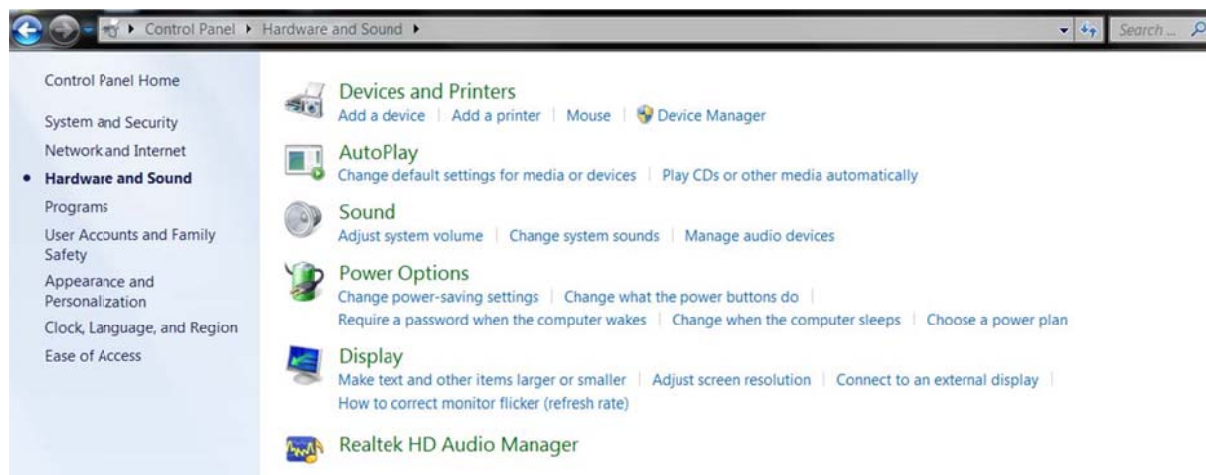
▸ Control Panel ▸ Hardware and Sound ▸

Search ...

Control Panel Home

System and Security

Networkand Internet

• Hardware and Sound

Programs

User Accounts and Family Safety

Appearance and Personalization

Clock, Language, and Region

Ease of Access

Devices and Printers

Add a device | Add a printer | Mouse | Device Manager

AutoPlay

Change default settings for media or devices | Play CDs or other media automatically

Sound

Adjust system volume | Change system sounds | Manage audio devices

Power Options

Change power-saving settings | Change what the power buttons do | Require a password when the computer wakes | Change when the computer sleeps | Choose a power plan

Display

Make text and other items larger or smaller | Adjust screen resolution | Connect to an external display | How to correct monitor flicker (refresh rate)

Realtek HD Audio Manager